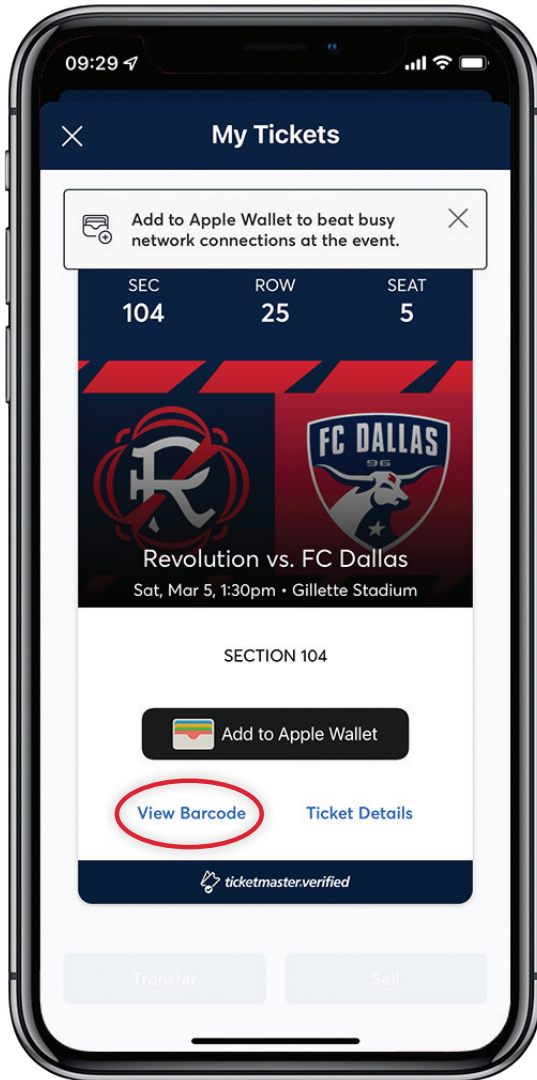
09:29

My Tickets

Add to Apple Wallet to beat busy network connections at the event.

SEC
104

ROW
25

SEAT
5

FC DALLAS
96

Revolution vs. FC Dallas
Sat, Mar 5, 1:30pm • Gillette Stadium

SECTION 104

Add to Apple Wallet

View Barcode

Ticket Details

ticketmaster.verified

Transfer

Sell